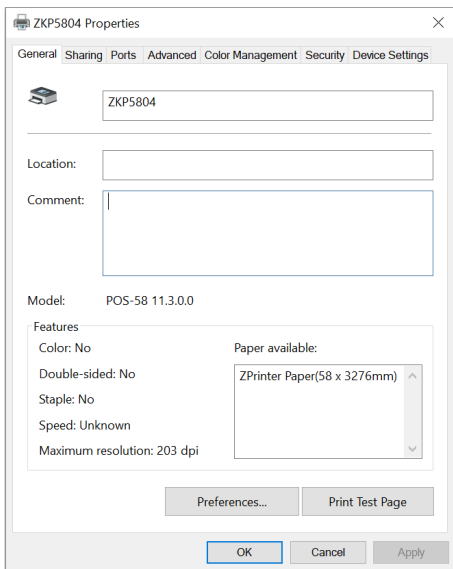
ZKP5804 Properties

General | Sharing | Ports | Advanced | Color Management | Security | Device Settings

ZKP5804

Location:

Comment:

Model: POS-58 11.3.0.0

Features

Color: No

Double-sided: No

Staple: No

Speed: Unknown

Maximum resolution: 203 dpi

Paper available:

ZPrinter Paper(58 x 3276mm)

Preferences...

Print Test Page

OK

Cancel

Apply